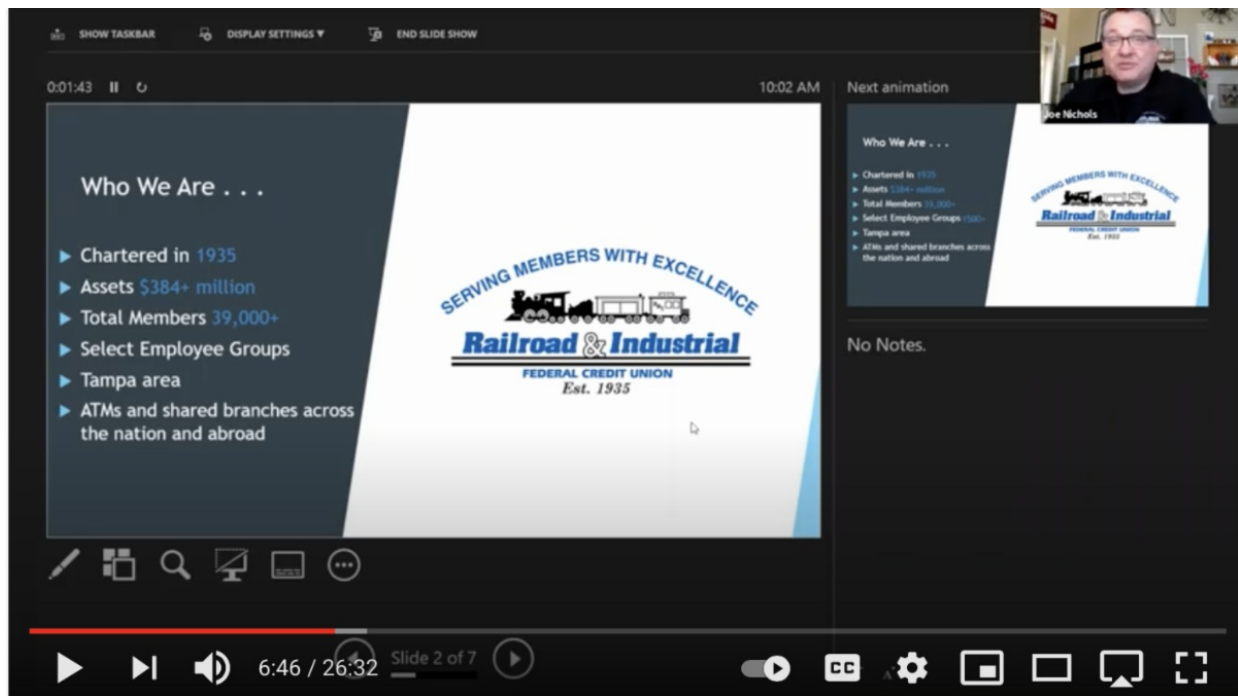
SHOW TASKBAR DISPLAY SETTINGS ▼ END SLIDE SHOW

0:01:43

10:02 AM

Next animation

Joe Nichols

Who We Are . . .

▶ Chartered in 1935
▶ Assets $384+ million
▶ Total Members 39,000+
▶ Select Employee Groups
▶ Tampa area
▶ ATMs and shared branches across the nation and abroad

SERVING MEMBERS WITH EXCELLENCE
Railroad & Industrial
FEDERAL CREDIT UNION
Est. 1935

Who We Are . . .

▶ Chartered in 1935
▶ Assets $384+ million
▶ Total Members 39,000+
▶ Select Employee Groups 500+
▶ Tampa area
▶ ATMs and shared branches across the nation and abroad

SERVING MEMBERS WITH EXCELLENCE
Railroad & Industrial
FEDERAL CREDIT UNION
Est. 1935

No Notes.

Slide 2 of 7

6:46 / 26:32